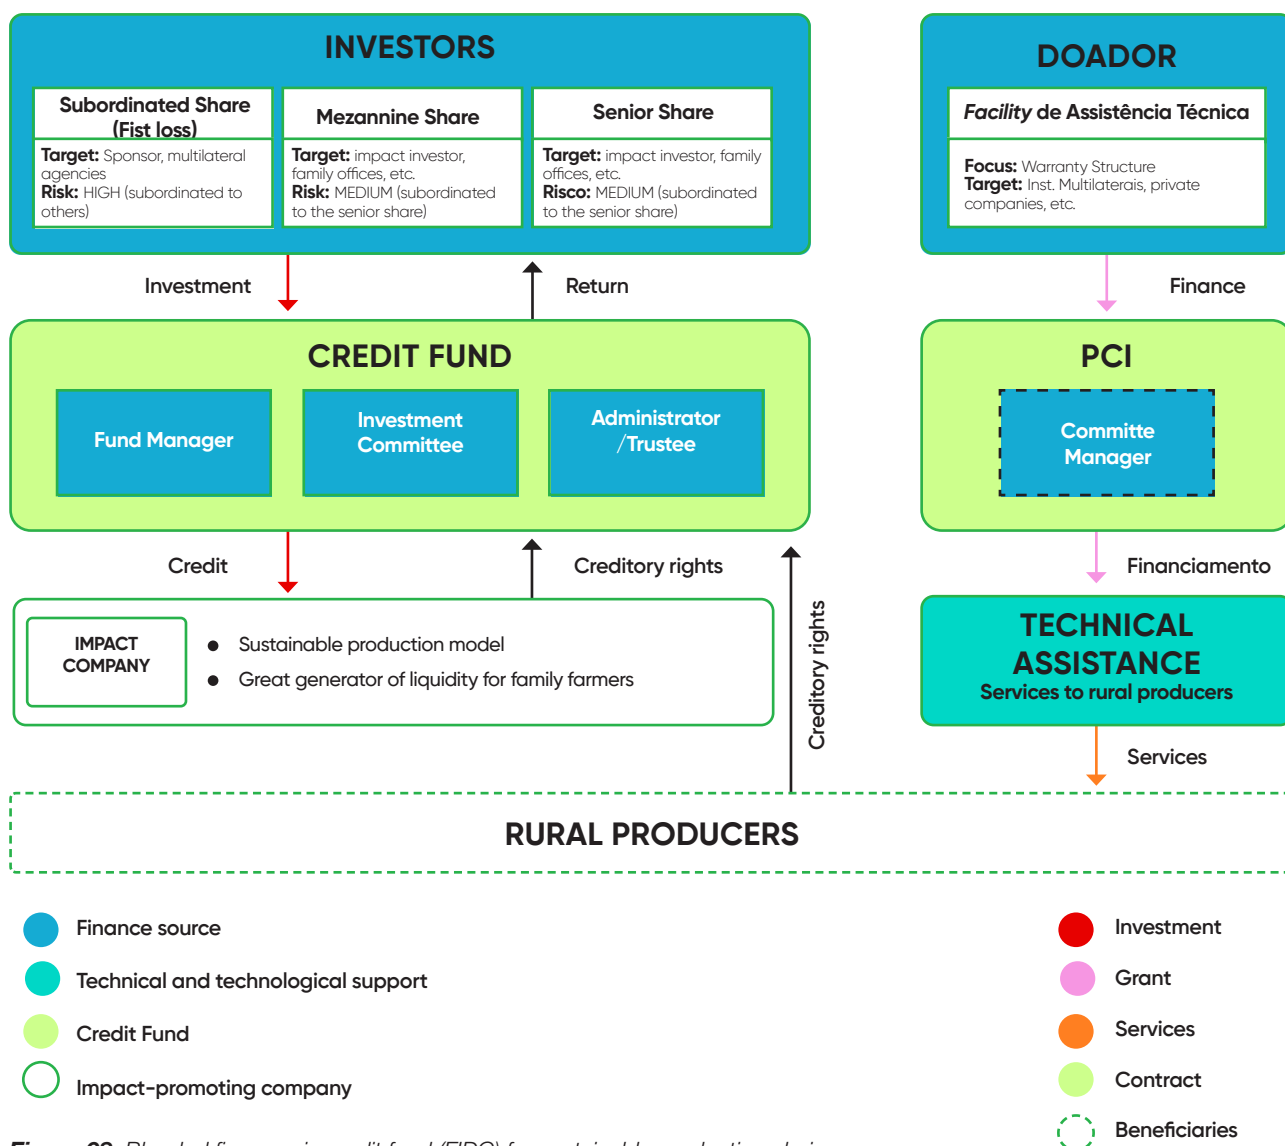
INVESTORS

Subordinated Share (Fist loss)
Target: Sponsor, multilateral agencies
Risk: HIGH (subordinated to others)

Mezannine Share
Target: impact investor, family offices, etc.
Risk: MEDIUM (subordinated to the senior share)

Senior Share
Target: impact investor, family offices, etc.
Risco: MEDIUM (subordinated to the senior share)

DOADOR

Facility de Assistência Técnica

Focus: Warranty Structure
Target: Inst. Multilaterais, private companies, etc.

Investment

Return

Finance

CREDIT FUND

Fund Manager

Investment Committee

Administrator /Trustee

PCI

Committe Manager

Credit

Creditory rights

Financiamento

IMPACT COMPANY

Sustainable production model
Great generator of liquidity for family farmers

Creditory rights

TECHNICAL ASSISTANCE
Services to rural producers

Services

RURAL PRODUCERS

Finance source
Technical and technological support
Credit Fund
Impact-promoting company

Investment
Grant
Services
Contract
Beneficiaries

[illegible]